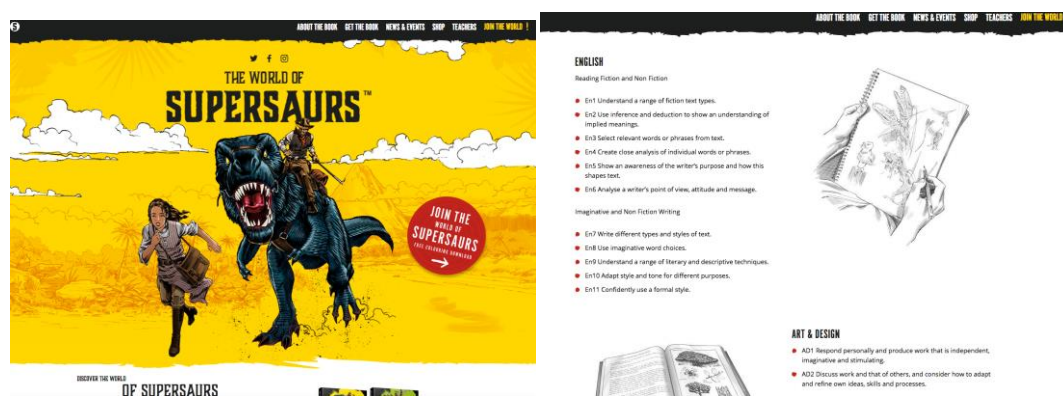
ABOUT THE BOOK GET THE BOOK NEWS & EVENTS SHOP TEACHERS JOIN THE WORLD !

THE WORLD OF
SUPERSAURS™

JOIN THE WORLD OF SUPERSAURS
FREE COLOURING DOWNLOAD

DISCOVER THE WORLD
OF SUPERSAURS

ABOUT THE BOOK GET THE BOOK NEWS & EVENTS SHOP TEACHERS JOIN THE WORLD

ENGLISH

Reading Fiction and Non Fiction

En1 Understand a range of fiction text types.
En2 Use inference and deduction to show an understanding of implied meanings.
En3 Select relevant words or phrases from text.
En4 Create close analysis of individual words or phrases.
En5 Show an awareness of the writer's purpose and how this shapes text.
En6 Analyse a writer's point of view, attitude and message.

Imaginative and Non Fiction Writing

En7 Write different types and styles of text.
En8 Use imaginative word choices.
En9 Understand a range of literary and descriptive techniques.
En10 Adapt style and tone for different purposes.
En11 Confidently use a formal style.

ART & DESIGN

AD1 Respond personally and produce work that is independent, imaginative and stimulating.
AD2 Discuss work and that of others, and consider how to adapt and refine own ideas, skills and processes.